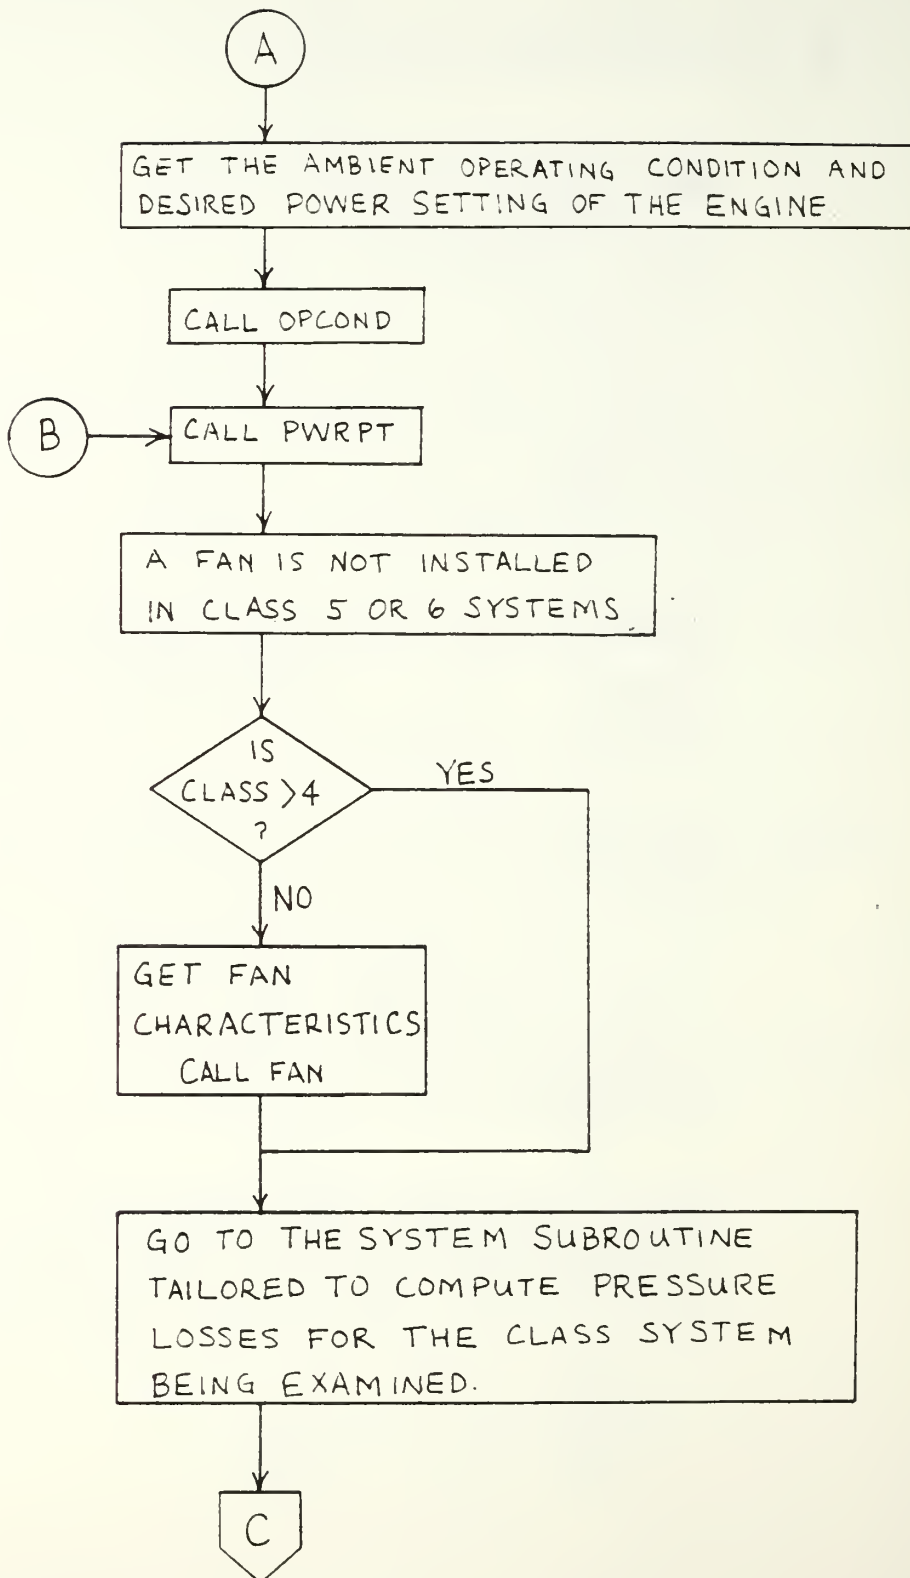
A

GET THE AMBIENT OPERATING CONDITION AND DESIRED POWER SETTING OF THE ENGINE

CALL OPCOND

B

CALL PWRPT

A FAN IS NOT INSTALLED IN CLASS 5 OR 6 SYSTEMS

IS CLASS >4 ?

YES

NO

GET FAN CHARACTERISTICS CALL FAN

GO TO THE SYSTEM SUBROUTINE TAILORED TO COMPUTE PRESSURE LOSSES FOR THE CLASS SYSTEM BEING EXAMINED.

C